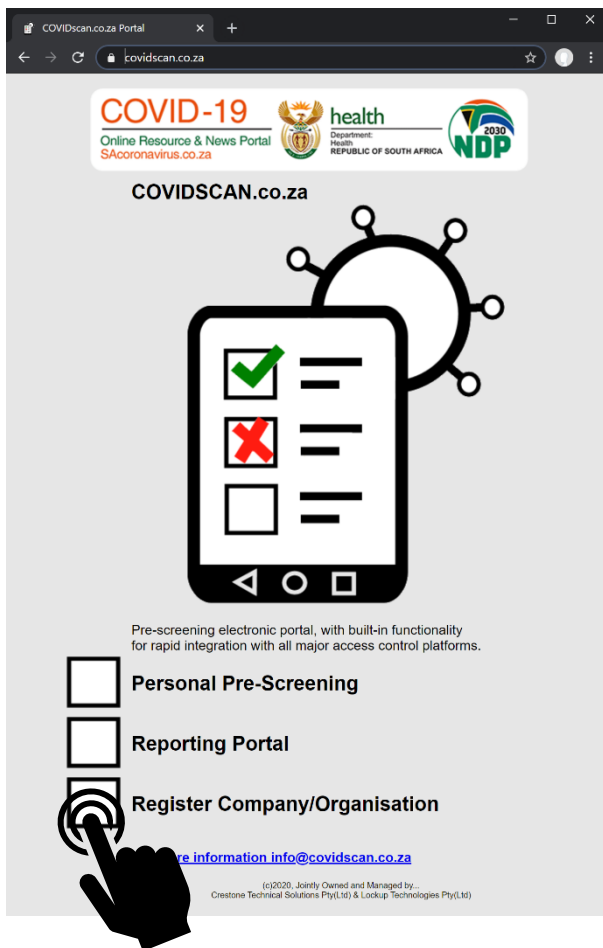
COVIDscan.co.za Portal

covidscan.co.za

COVID-19
Online Resource & News Portal
SAcoronavirus.co.za

health
Department:
Health
REPUBLIC OF SOUTH AFRICA

2030
NDP

COVIDSCAN.co.za

Pre-screening electronic portal, with built-in functionality for rapid integration with all major access control platforms.

Personal Pre-Screening

Reporting Portal

Register Company/Organisation

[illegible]re information info@covidscan.co.za

(c)2020, Jointly Owned and Managed by...
Crestone Technical Solutions Pty(Ltd) & Lockup Technologies Pty(Ltd)